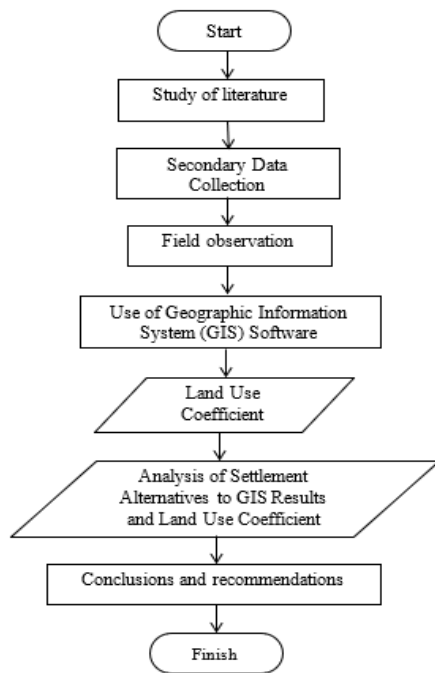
Start

Study of literature

Secondary Data Collection

Field observation

Use of Geographic Information System (GIS) Software

Land Use Coefficient

Analysis of Settlement Alternatives to GIS Results and Land Use Coefficient

Conclusions and recommendations

Finish